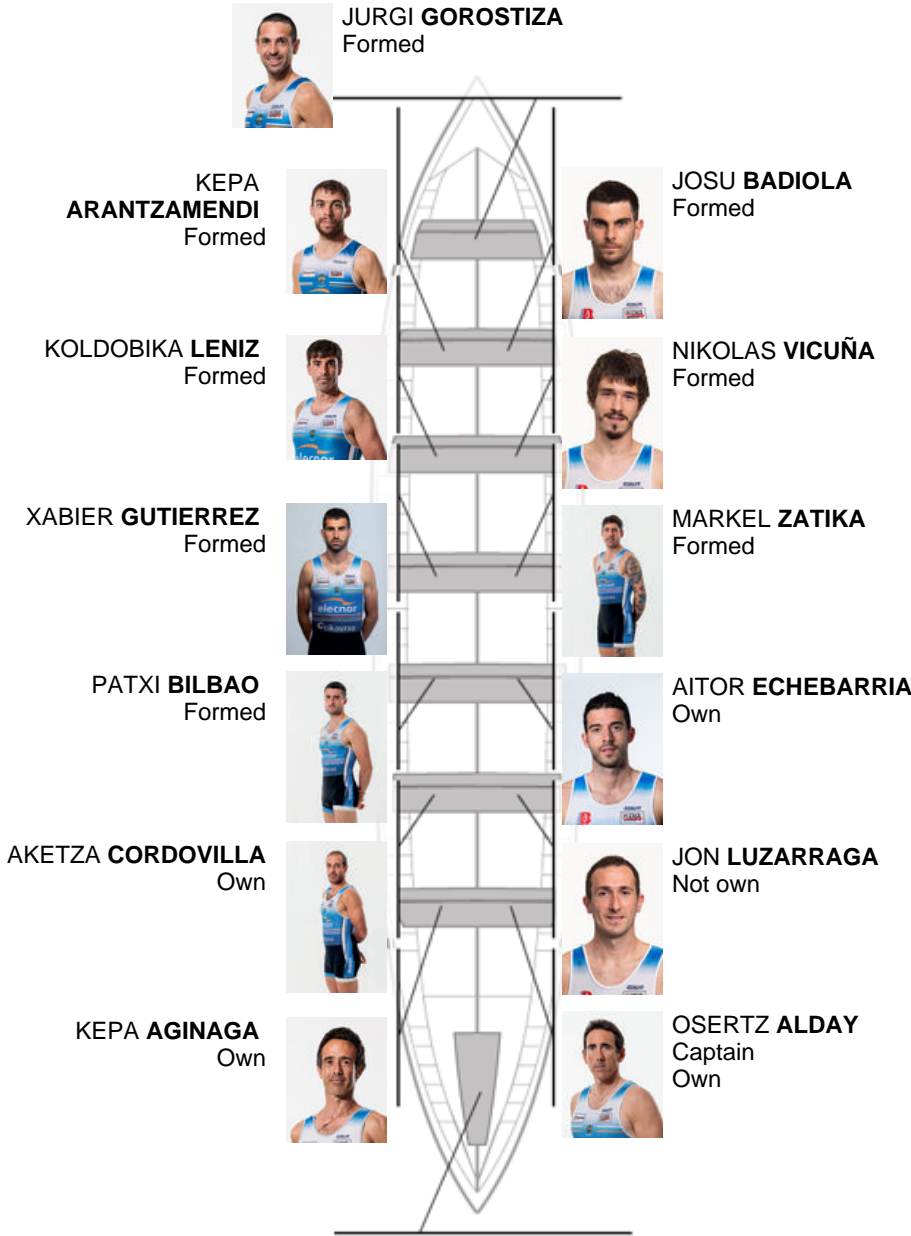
JURGI **GOROSTIZA**
Formed

KEPA **ARANTZAMENDI**
Formed

JOSU **BADIOLA**
Formed

KOLDOBIKA **LENIZ**
Formed

NIKOLAS **VICUÑA**
Formed

XABIER **GUTIERREZ**
Formed

MARKEL **ZATIKA**
Formed

PATXI **BILBAO**
Formed

AITOR **ECHEBARRIA**
Own

AKETZA **CORDOVILLA**
Own

JON **LUZARRAGA**
Not own

KEPA **AGINAGA**
Own

OSERTZ **ALDAY**
Captain
Own